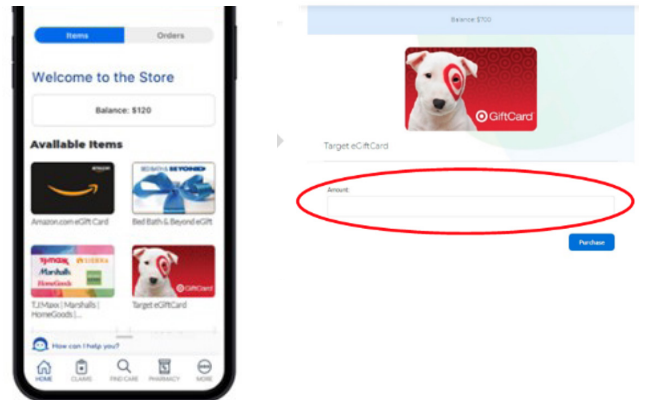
Items
Orders

Welcome to the Store

Balance: $120

Available Items

amazon
Amazon.com eGift Card

BED BATH & BEYOND
Bed Bath & Beyond eGift

TJ·MAXX Marshalls SIERRA HomeGoods
TJ Maxx | Marshalls | HomeGoods |

GiftCard
Target eGiftCard

How can I help you?

HOME
CLAIMS
FIND CARE
PHARMACY
MORE

Balance $120

GiftCard

Target eGiftCard

Amount

Purchase